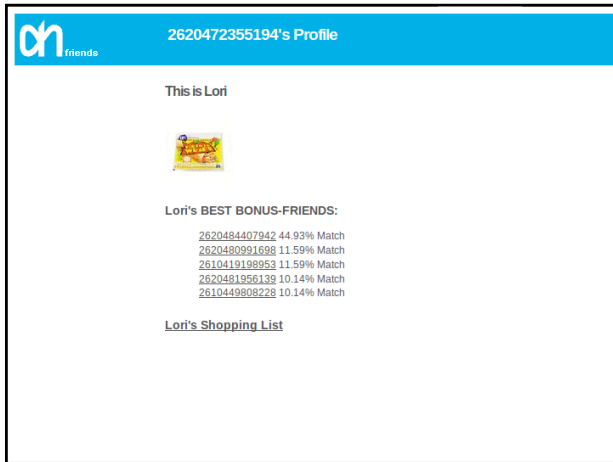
friends

2620472355194's Profile

This is Lori

Lori's BEST BONUS-FRIENDS:

2620484407942 44.93% Match
2620480991698 11.59% Match
2610419198953 11.59% Match
2620481956139 10.14% Match
2610449808228 10.14% Match

Lori's Shopping List